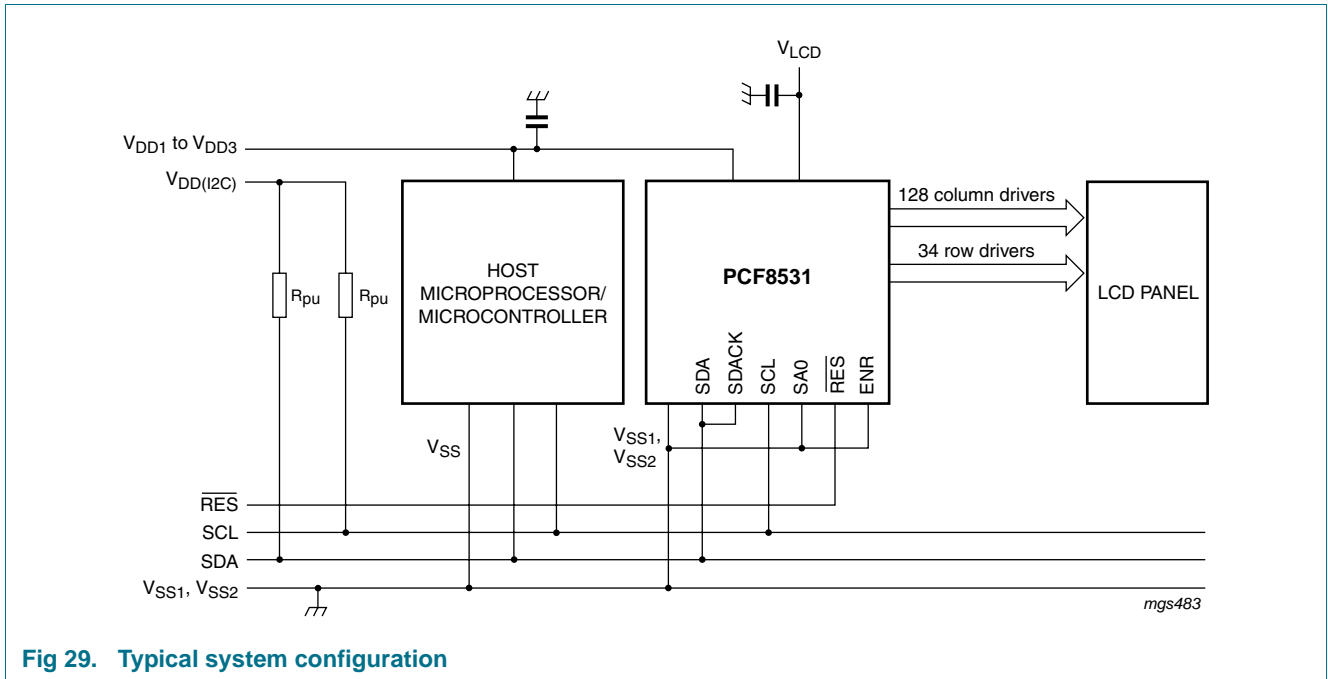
$V_{LCD}$

$V_{DD1}$ to $V_{DD3}$

$V_{DD(I2C)}$

$R_{pu}$

$R_{pu}$

HOST MICROPROCESSOR/ MICROCONTROLLER

PCF8531

128 column drivers

34 row drivers

LCD PANEL

SDA

SDACK

SCL

SA0

$\overline{RES}$

ENR

$V_{SS}$

$V_{SS1}$, $V_{SS2}$

$\overline{RES}$

SCL

SDA

$V_{SS1}$, $V_{SS2}$

mgs483

Fig 29. Typical system configuration